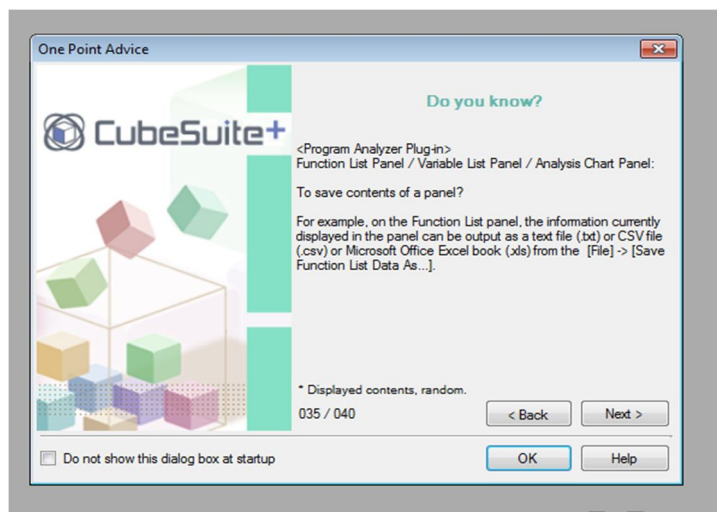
One Point Advice

CubeSuite+

Do you know?

<Program Analyzer Plug-in>
Function List Panel / Variable List Panel / Analysis Chart Panel:

To save contents of a panel?

For example, on the Function List panel, the information currently displayed in the panel can be output as a text file (.txt) or CSV file (.csv) or Microsoft Office Excel book (.xls) from the [File] -> [Save Function List Data As...].

* Displayed contents, random.

035 / 040

< Back

Next >

Do not show this dialog box at startup

OK

Help